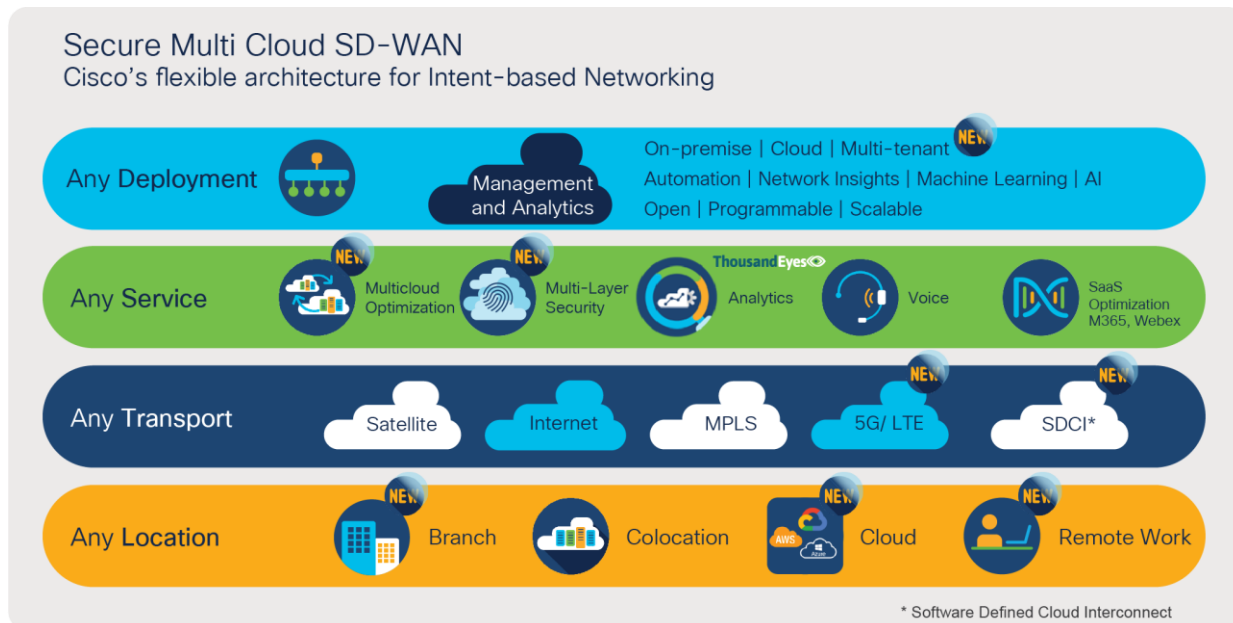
Secure Multi Cloud SD-WAN
Cisco's flexible architecture for Intent-based Networking

Any Deployment

Management and Analytics

On-premise | Cloud | Multi-tenant NEW
Automation | Network Insights | Machine Learning | AI
Open | Programmable | Scalable

Any Service

NEW Multicloud Optimization

NEW Multi-Layer Security

ThousandEyes Analytics

Voice

SaaS Optimization M365, Webex

Any Transport

Satellite

Internet

MPLS

NEW 5G/ LTE

NEW SDCI*

Any Location

NEW Branch

Colocation

NEW AWS Azure Cloud

NEW Remote Work

* Software Defined Cloud Interconnect